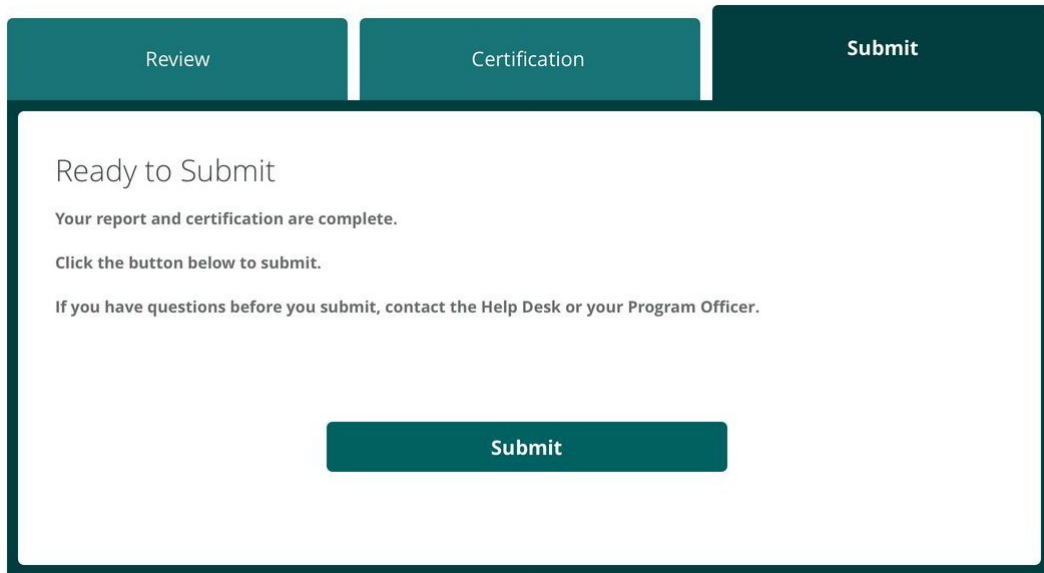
Review

Certification

Submit

Ready to Submit

Your report and certification are complete.

Click the button below to submit.

If you have questions before you submit, contact the Help Desk or your Program Officer.

Submit